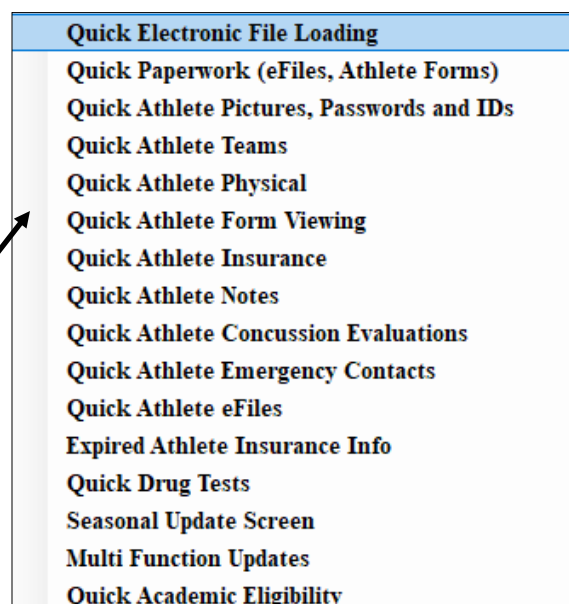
Quick Electronic File Loading
Quick Paperwork (eFiles, Athlete Forms)
Quick Athlete Pictures, Passwords and IDs
Quick Athlete Teams
Quick Athlete Physical
Quick Athlete Form Viewing
Quick Athlete Insurance
Quick Athlete Notes
Quick Athlete Concussion Evaluations
Quick Athlete Emergency Contacts
Quick Athlete eFiles
Expired Athlete Insurance Info
Quick Drug Tests
Seasonal Update Screen
Multi Function Updates
Quick Academic Eligibility